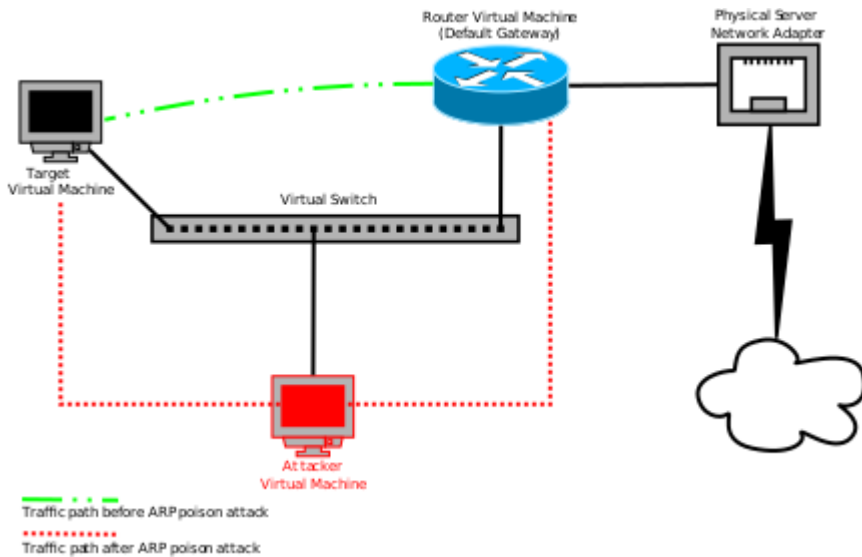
Router Virtual Machine
(Default Gateway)

Physical Server
Network Adapter

Target
Virtual Machine

Virtual Switch

Attacker
Virtual Machine

Traffic path before ARP poison attack

Traffic path after ARP poison attack